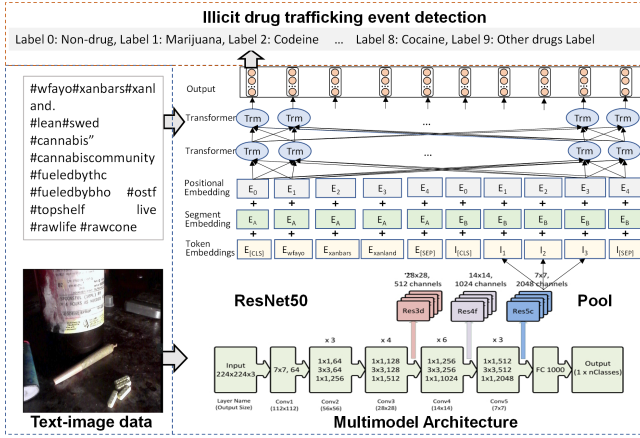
Illicit drug trafficking event detection

Label 0: Non-drug, Label 1: Marijuana, Label 2: Codeine ... Label 8: Cocaine, Label 9: Other drugs Label

#wfayo#xanbars#xanland. #lean#swed #cannabis" #cannabiscommunity #fueledbythc #fueledbybho #ostf #topshelf live #rawlife #rawcone

Output

Transformer

Trm Trm ... Trm Trm

Transformer

Trm Trm ... Trm Trm

Positional Embedding

$E_0$ $E_1$ $E_2$ $E_3$ $E_4$ $E_0$ $E_1$ $E_2$ $E_3$ $E_4$

Segment Embedding

$E_A$ $E_A$ $E_A$ $E_A$ $E_A$ $E_B$ $E_B$ $E_B$ $E_B$ $E_B$

Token Embeddings

$E_{[CLS]}$ $E_{wfayo}$ $E_{xanbars}$ $E_{xanland}$ $E_{[SEP]}$ $I_{[CLS]}$ $I_1$ $I_2$ $I_3$ $I_{[SEP]}$

28x28, 512 channels

14x14, 1024 channels

7x7, 2048 channels

ResNet50

Res3d Res4f Res5c

Pool

Input 224x224x3

7x7, 64

x 3
1x1,64
3x3,64
1x1,256

x 4
1x1,128
3x3,128
1x1,512

x 6
1x1,256
3x3,256
1x1,1024

x 3
1x1,512
3x3,512
1x1,2048

FC 1000

Output (1 x nClasses)

Layer Name (Output Size)

Conv1 (112x112)

Conv2 (56x56)

Conv3 (28x28)

Conv4 (14x14)

Conv5 (7x7)

Text-image data

Multimodel Architecture